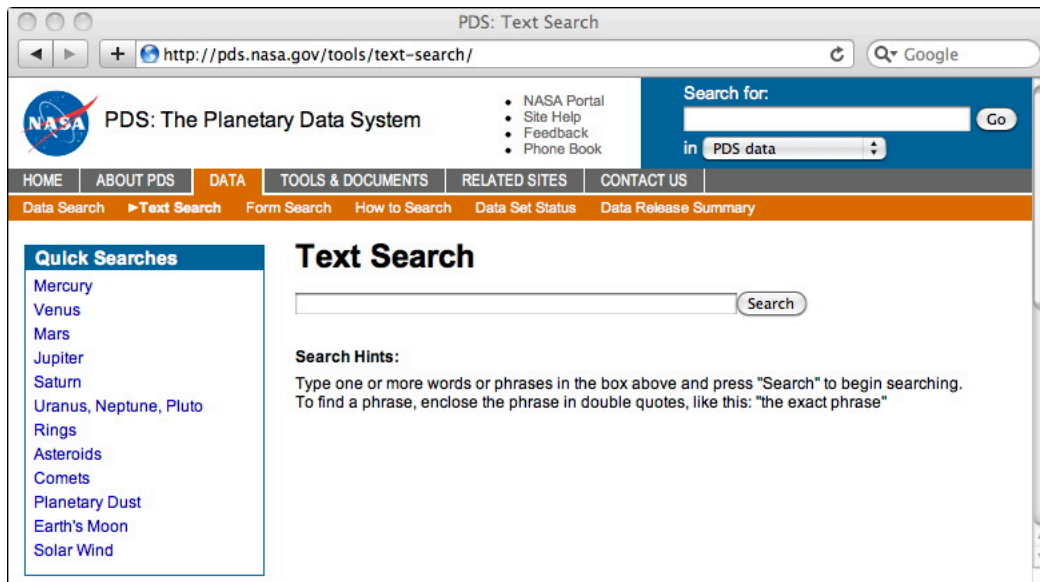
PDS: Text Search

http://pds.nasa.gov/tools/text-search/

Google

NASA

PDS: The Planetary Data System

- NASA Portal
- Site Help
- Feedback
- Phone Book

Search for:

Go

in PDS data

HOME ABOUT PDS DATA TOOLS & DOCUMENTS RELATED SITES CONTACT US

Data Search ►Text Search Form Search How to Search Data Set Status Data Release Summary

Quick Searches

Mercury
Venus
Mars
Jupiter
Saturn
Uranus, Neptune, Pluto
Rings
Asteroids
Comets
Planetary Dust
Earth's Moon
Solar Wind

Text Search

Search

Search Hints:

Type one or more words or phrases in the box above and press "Search" to begin searching. To find a phrase, enclose the phrase in double quotes, like this: "the exact phrase"